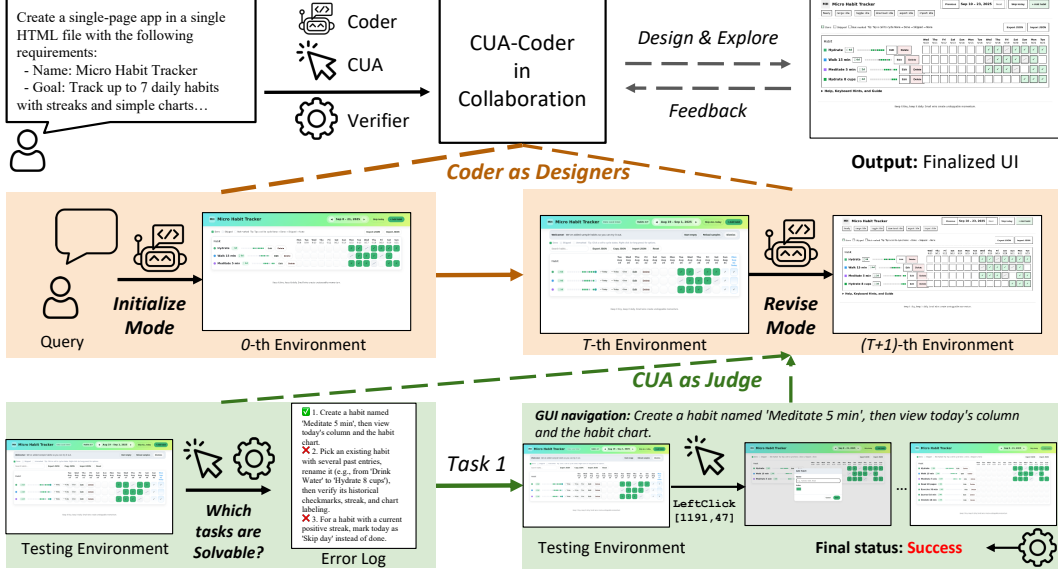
Create a single-page app in a single HTML file with the following requirements:
- Name: Micro Habit Tracker
- Goal: Track up to 7 daily habits with streaks and simple charts…

Coder

CUA

Verifier

CUA-Coder in Collaboration

Design & Explore

Feedback

Micro Habit Tracker

Sep 15 – 21, 2025

Hydrate

Walk 15 min

Meditate 5 min

Hydrate 8 cups

Help, Keyboard Hints, and Guide

Output: Finalized UI

Coder as Designers

Micro Habit Tracker

Query

Initialize Mode

0-th Environment

Micro Habit Tracker

T-th Environment

Revise Mode

Micro Habit Tracker

Sep 15 – 21, 2025

Hydrate

Walk 15 min

Meditate 5 min

Hydrate 8 cups

Help, Keyboard Hints, and Guide

(T+1)-th Environment

CUA as Judge

Micro Habit Tracker

Testing Environment

Which tasks are Solvable?

✅ 1. Create a habit named 'Meditate 5 min', then view today's column and the habit chart.
❌ 2. Pick an existing habit with several past entries, rename it (e.g., from 'Drink Water' to 'Hydrate 8 cups'), then verify its historical checkmarks, streak, and chart labeling.
❌ 3. For a habit with a current positive streak, mark today as 'Skip day' instead of done.

Error Log

GUI navigation: Create a habit named 'Meditate 5 min', then view today's column and the habit chart.

Task 1

Micro Habit Tracker

LeftClick [1191,47]

Micro Habit Tracker

Micro Habit Tracker

…

Testing Environment

Final status: Success